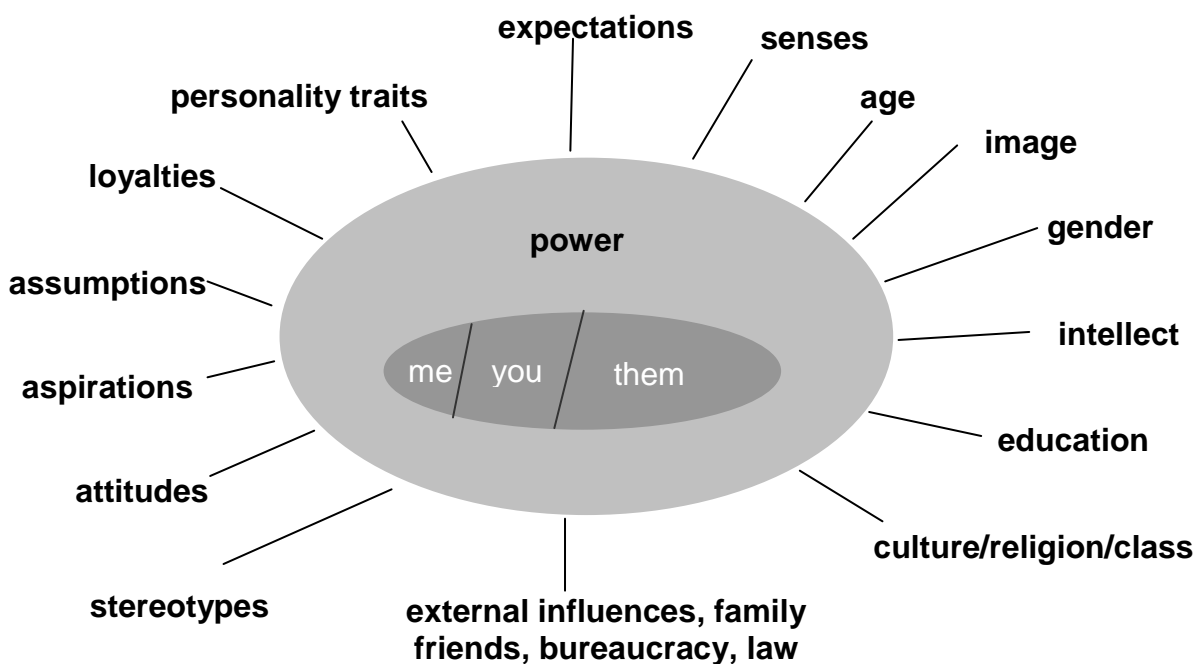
expectations

senses

personality traits

age

image

loyalties

gender

power

assumptions

intellect

me

you

them

aspirations

education

attitudes

culture/religion/class

stereotypes

external influences, family friends, bureaucracy, law